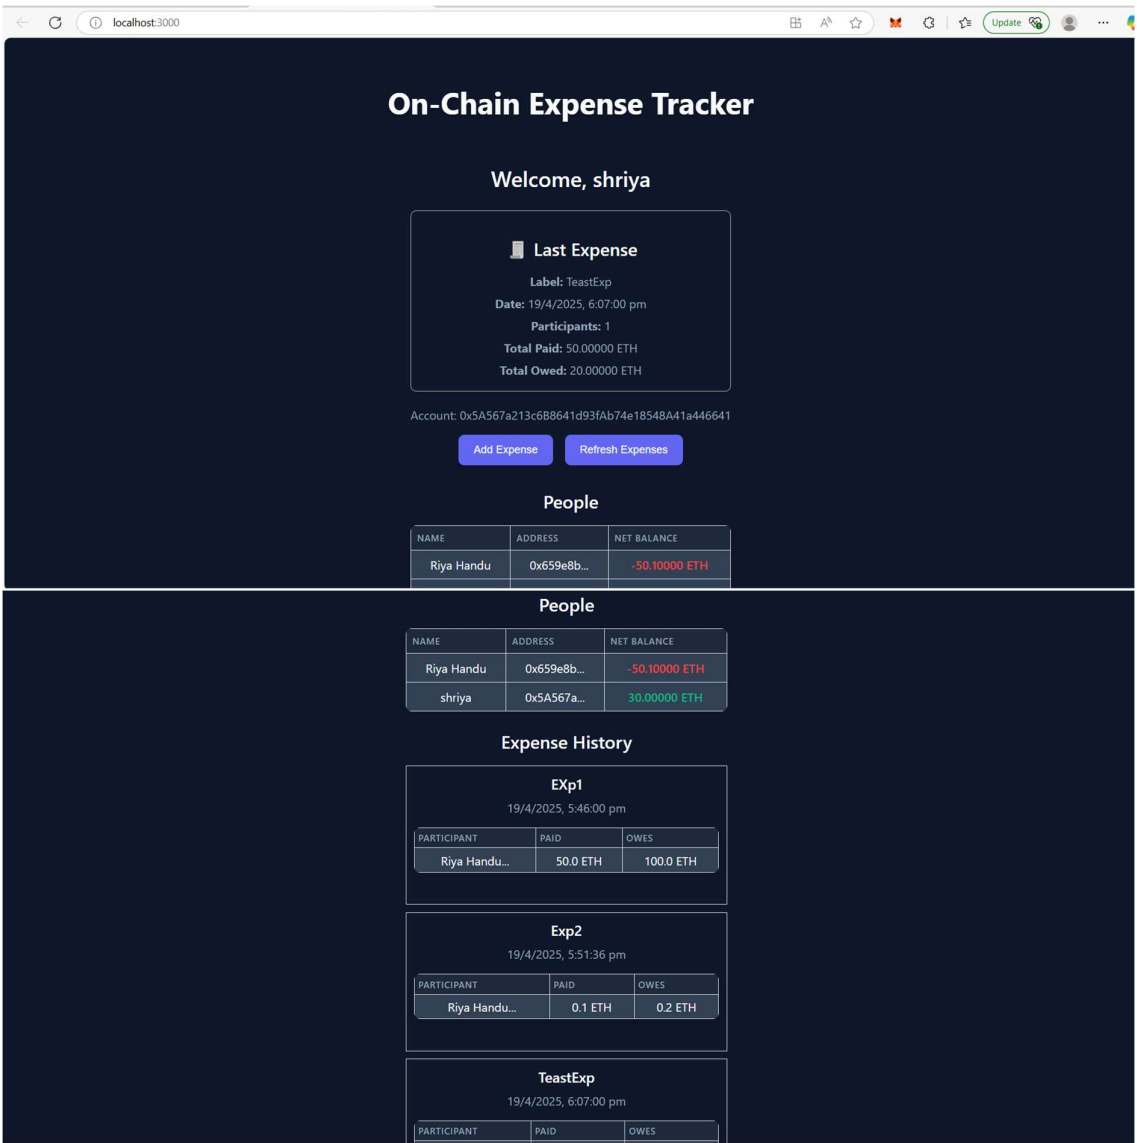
localhost:3000

Update

On-Chain Expense Tracker

Welcome, shriya

Last Expense

**Label:** TeastExp
**Date:** 19/4/2025, 6:07:00 pm
**Participants:** 1
**Total Paid:** 50.00000 ETH
**Total Owed:** 20.00000 ETH

Account: 0x5A567a213c6B8641d93fAb74e18548A41a446641

Add Expense

Refresh Expenses

People

| NAME | ADDRESS | NET BALANCE |
|---|---|---|
| Riya Handu | 0x659e8b... | -50.10000 ETH |

People

| NAME | ADDRESS | NET BALANCE |
|---|---|---|
| Riya Handu | 0x659e8b... | -50.10000 ETH |
| shriya | 0x5A567a... | 30.00000 ETH |

Expense History

EXp1
19/4/2025, 5:46:00 pm

| PARTICIPANT | PAID | OWES |
|---|---|---|
| Riya Handu... | 50.0 ETH | 100.0 ETH |

Exp2
19/4/2025, 5:51:36 pm

| PARTICIPANT | PAID | OWES |
|---|---|---|
| Riya Handu... | 0.1 ETH | 0.2 ETH |

TeastExp
19/4/2025, 6:07:00 pm

| PARTICIPANT | PAID | OWES |
|---|---|---|